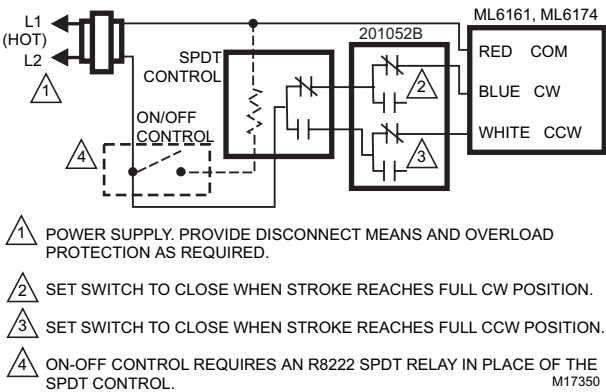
L1 (HOT)
L2
1
SPDT CONTROL
201052B
ML6161, ML6174
RED COM
BLUE CW
WHITE CCW
2
3
ON/OFF CONTROL
4

1 POWER SUPPLY. PROVIDE DISCONNECT MEANS AND OVERLOAD PROTECTION AS REQUIRED.

2 SET SWITCH TO CLOSE WHEN STROKE REACHES FULL CW POSITION.

3 SET SWITCH TO CLOSE WHEN STROKE REACHES FULL CCW POSITION.

4 ON-OFF CONTROL REQUIRES AN R8222 SPDT RELAY IN PLACE OF THE SPDT CONTROL.

M17350